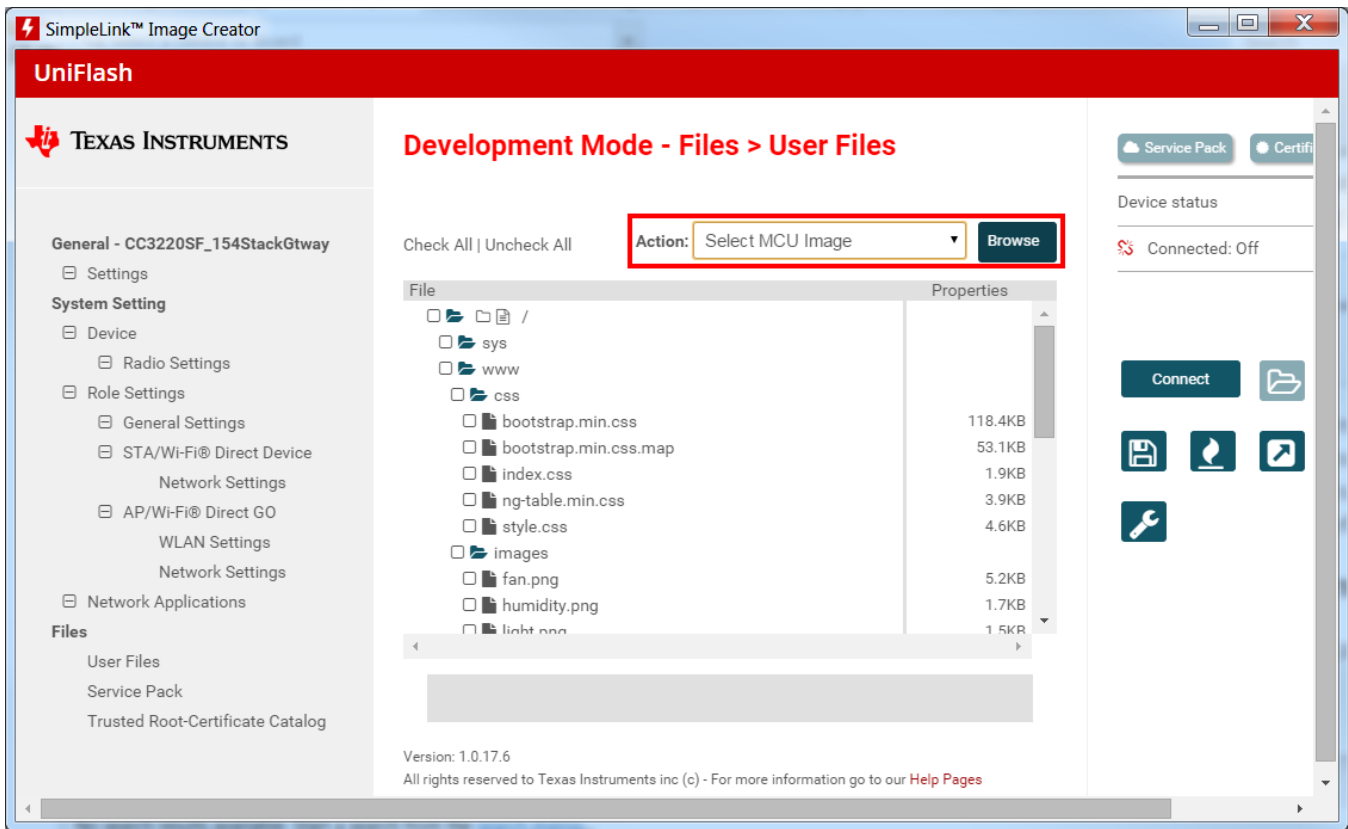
SimpleLink™ Image Creator

UniFlash

TEXAS INSTRUMENTS

Development Mode - Files > User Files

Service Pack
Certifi

Device status

Connected: Off

General - CC3220SF_154StackGtway
⊟ Settings
System Setting
⊟ Device
⊟ Radio Settings
⊟ Role Settings
⊟ General Settings
⊟ STA/Wi-Fi® Direct Device
Network Settings
⊟ AP/Wi-Fi® Direct GO
WLAN Settings
Network Settings
⊟ Network Applications
Files
User Files
Service Pack
Trusted Root-Certificate Catalog

Check All | Uncheck All

Action: Select MCU Image
Browse

| File | Properties |
|---|---|
| / | |
| sys | |
| www | |
| css | |
| bootstrap.min.css | 118.4KB |
| bootstrap.min.css.map | 53.1KB |
| index.css | 1.9KB |
| ng-table.min.css | 3.9KB |
| style.css | 4.6KB |
| images | |
| fan.png | 5.2KB |
| humidity.png | 1.7KB |
| light.png | 1.5KB |

Connect

Version: 1.0.17.6
All rights reserved to Texas Instruments inc (c) - For more information go to our Help Pages